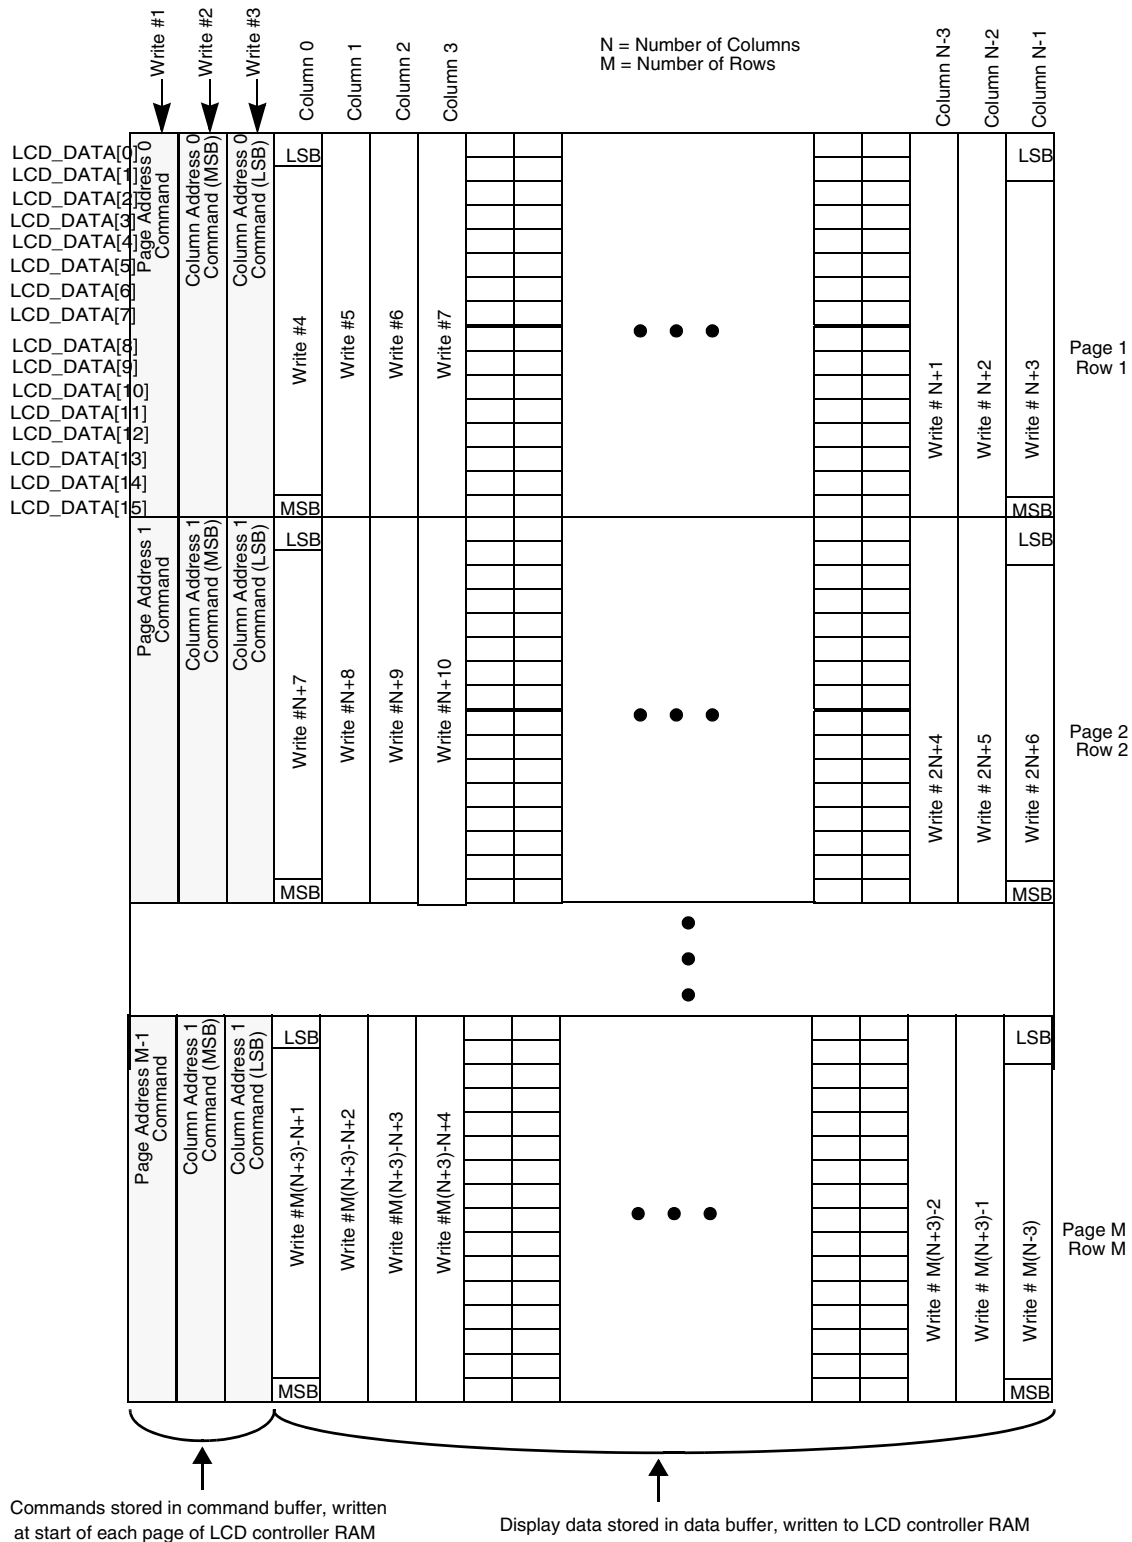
Write #1
Write #2
Write #3
Column 0
Column 1
Column 2
Column 3
N = Number of Columns
M = Number of Rows
Column N-3
Column N-2
Column N-1

LCD_DATA[0]
LCD_DATA[1]
LCD_DATA[2]
LCD_DATA[3]
LCD_DATA[4]
LCD_DATA[5]
LCD_DATA[6]
LCD_DATA[7]
LCD_DATA[8]
LCD_DATA[9]
LCD_DATA[10]
LCD_DATA[11]
LCD_DATA[12]
LCD_DATA[13]
LCD_DATA[14]
LCD_DATA[15]

Page Address 0 Command
Column Address 0 Command (MSB)
Column Address 0 Command (LSB)
LSB
Write #4
MSB
Write #5
Write #6
Write #7
• • •
Write # N+1
Write # N+2
LSB
Write # N+3
MSB
Page 1
Row 1

Page Address 1 Command
Column Address 1 Command (MSB)
Column Address 1 Command (LSB)
LSB
Write #N+7
MSB
Write #N+8
Write #N+9
Write #N+10
• • •
Write # 2N+4
Write # 2N+5
LSB
Write # 2N+6
MSB
Page 2
Row 2

Page Address M-1 Command
Column Address 1 Command (MSB)
Column Address 1 Command (LSB)
LSB
Write #M(N+3)-N+1
MSB
Write #M(N+3)-N+2
Write #M(N+3)-N+3
Write #M(N+3)-N+4
• • •
Write # M(N+3)-2
Write # M(N+3)-1
LSB
Write # M(N-3)
MSB
Page M
Row M

Commands stored in command buffer, written at start of each page of LCD controller RAM

Display data stored in data buffer, written to LCD controller RAM